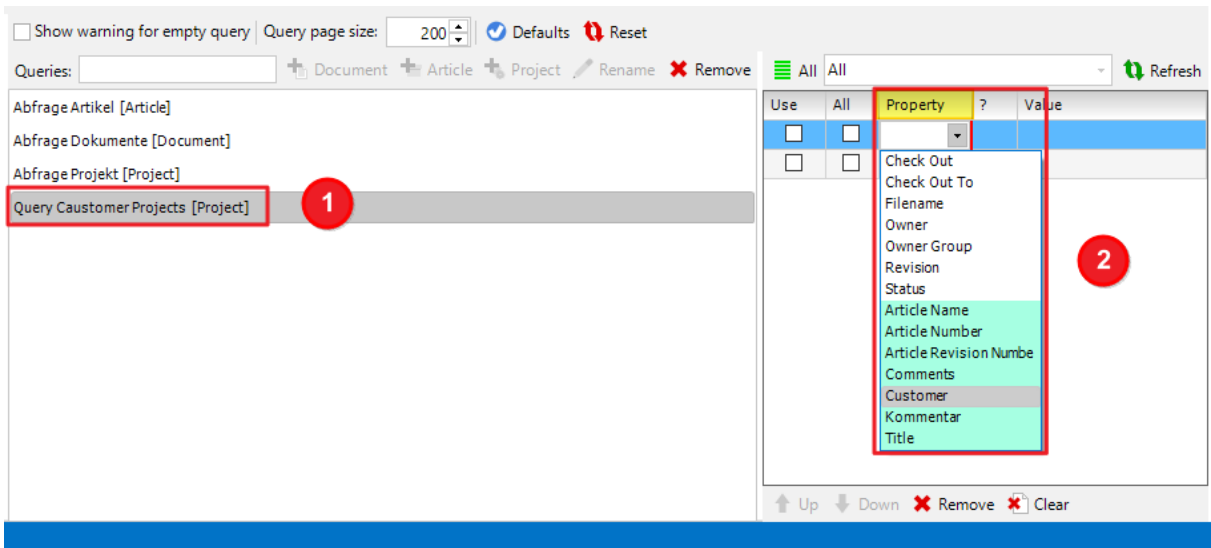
Show warning for empty query | Query page size: 200 | Defaults | Reset

Queries: | Document | Article | Project | Rename | Remove

Abfrage Artikel [Article]
Abfrage Dokumente [Document]
Abfrage Projekt [Project]
Query Caustomer Projects [Project]

1

All | All | Refresh

| Use | All | Property | ? | Value |
|---|---|---|---|---|
| | | | | |
| | | | | |

Check Out
Check Out To
Filename
Owner
Owner Group
Revision
Status
Article Name
Article Number
Article Revision Numbe
Comments
Customer
Kommentar
Title

2

Up | Down | Remove | Clear